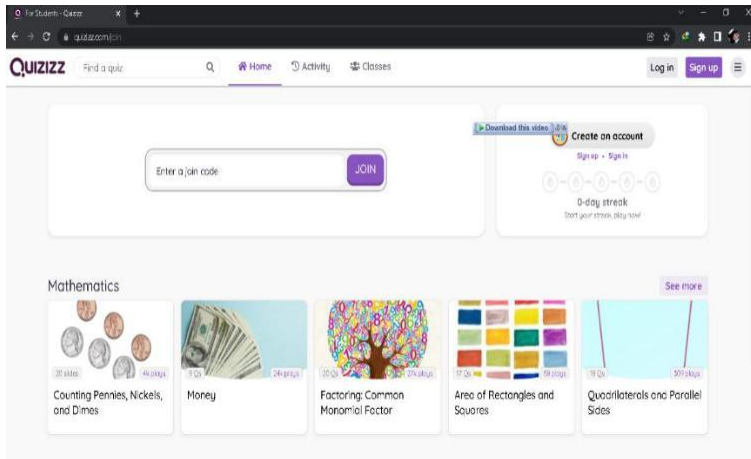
For Students - Quizizz

quizizz.com/join

QUIZIZZ Find a quiz

Home Activity Classes

Log in Sign up

Enter a join code JOIN

Download this video

Create an account

Sign up • Sign in

0-day streak

Start your streak, play now!

Mathematics

See more

20 Qs 4k plays

Counting Pennies, Nickels, and Dimes

9 Qs 24 plays

Money

20 Qs 27k plays

Factoring: Common Monomial Factor

17 Qs 59 plays

Area of Rectangles and Squares

19 Qs 509 plays

Quadrilaterals and Parallel Sides